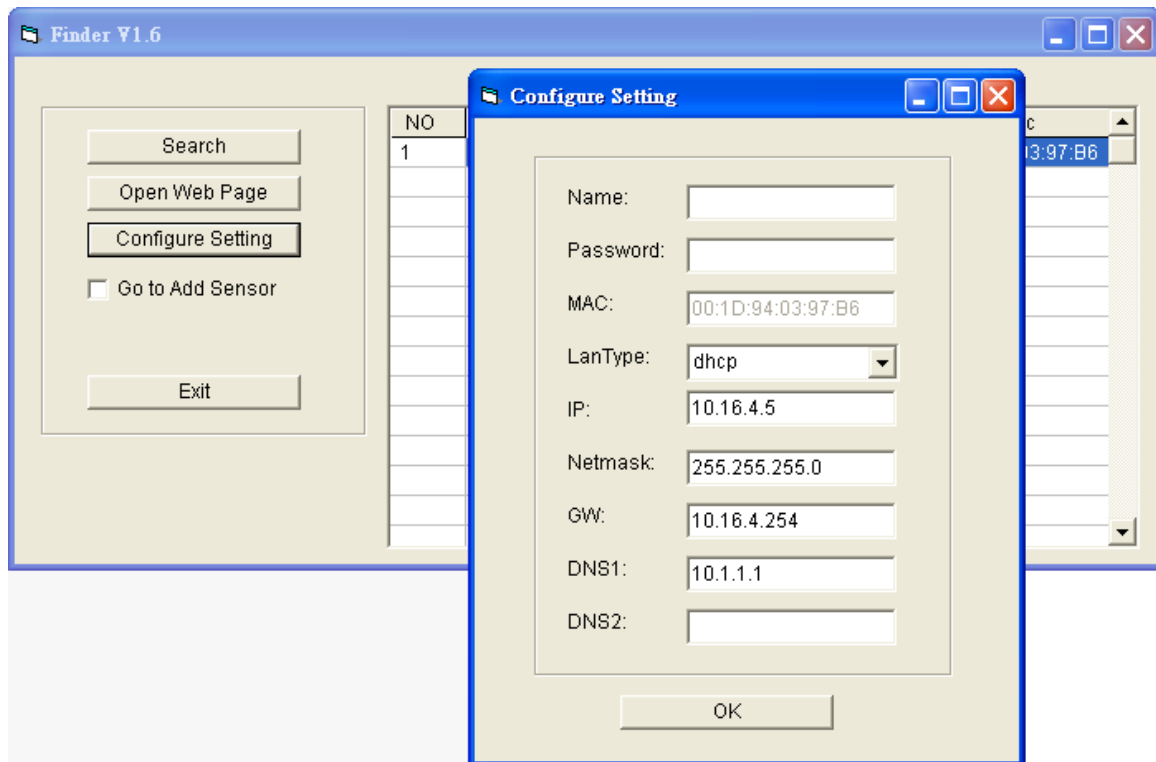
Finder V1.6

Search

Open Web Page

Configure Setting

Go to Add Sensor

Exit

| NO | | c |
|---|---|---|
| 1 | | 3:97:B6 |

Configure Setting

Name:

Password:

MAC: 00:1D:94:03:97:B6

LanType: dhcp

IP: 10.16.4.5

Netmask: 255.255.255.0

GW: 10.16.4.254

DNS1: 10.1.1.1

DNS2:

OK